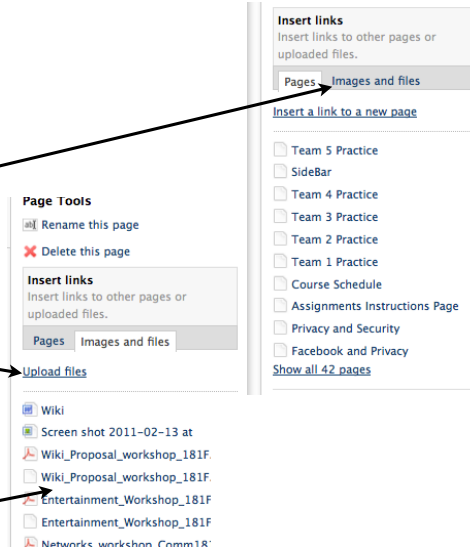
Insert links
Insert links to other pages or uploaded files.

Pages | Images and files

Insert a link to a new page

Team 5 Practice
SideBar
Team 4 Practice
Team 3 Practice
Team 2 Practice
Team 1 Practice
Course Schedule
Assignments Instructions Page
Privacy and Security
Facebook and Privacy
Show all 42 pages

Page Tools
Rename this page
Delete this page

Insert links
Insert links to other pages or uploaded files.

Pages | Images and files

Upload files

Wiki
Screen shot 2011-02-13 at
Wiki_Proposal_workshop_181F.
Wiki_Proposal_workshop_181F.
Entertainment_Workshop_181F
Entertainment_Workshop_181F
Networks_workshop_Comm18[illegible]